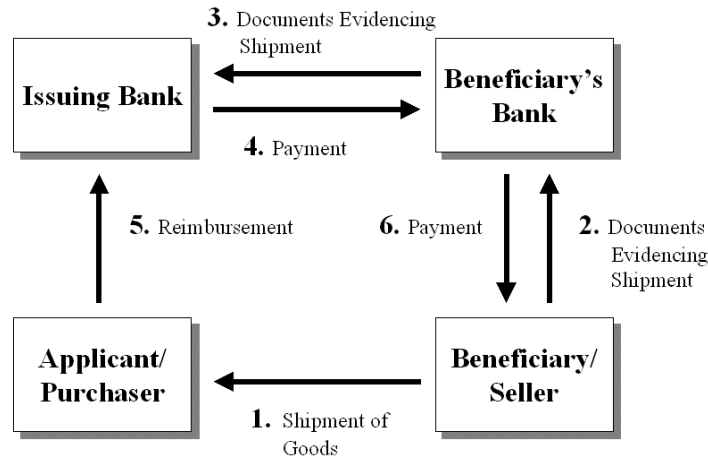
3. Documents Evidencing Shipment

Issuing Bank

Beneficiary's Bank

4. Payment

5. Reimbursement

6. Payment

2. Documents Evidencing Shipment

Applicant/ Purchaser

Beneficiary/ Seller

1. Shipment of Goods